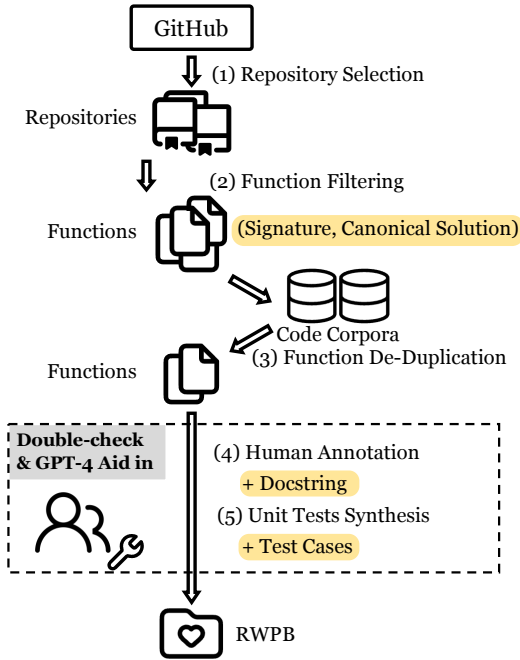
GitHub

(1) Repository Selection

Repositories

(2) Function Filtering

Functions

(Signature, Canonical Solution)

Code Corpora

(3) Function De-Duplication

Functions

Double-check & GPT-4 Aid in

(4) Human Annotation

+ Docstring

(5) Unit Tests Synthesis

+ Test Cases

RWPB